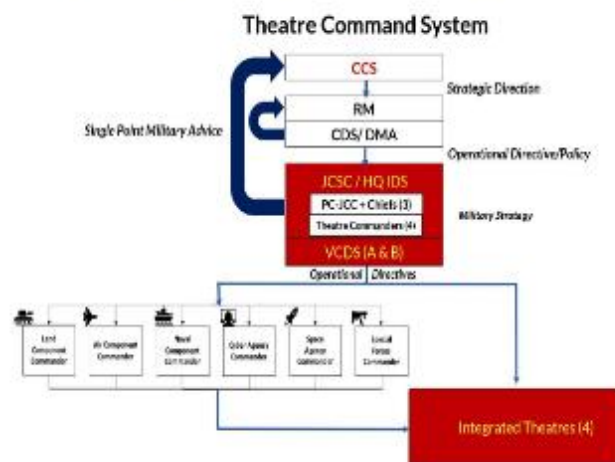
Theatre Command System

CCS

Strategic Direction

RM

CDS/ DMA

Single Point Military Advice

Operational Directive/Policy

JCSC / HQ IDS

PC-JCC + Chiefs (3)

Theatre Commanders (4)

Military Strategy

VCDS (A & B)

Operational | Directives

Land Component Commander

Air Component Commander

Naval Component Commander

Cyber Agency Commander

Space Agency Commander

Special Forces Commander

Integrated Theatres (4)